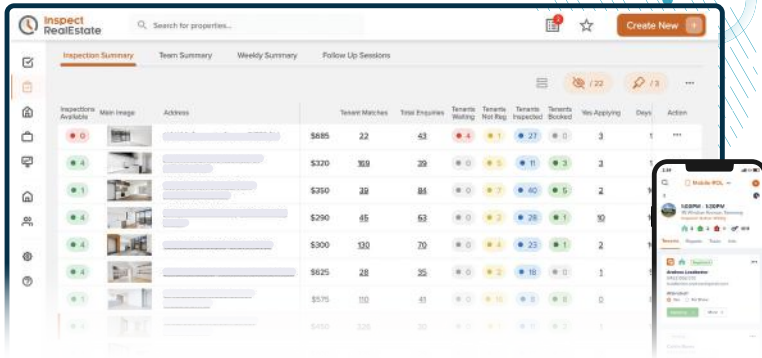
Inspect RealEstate

Search for properties...

Create New +

Inspection Summary | Team Summary | Weekly Summary | Follow Up Sessions

/22 | /3 | ...

| Inspections Available | Main Image | Address | | Tenant Matches | Total Enquiries | Tenants Waiting | Tenants Not Reg | Tenants Inspected | Tenants Booked | Yes Applying | Days | Action |
|---|---|---|---|---|---|---|---|---|---|---|---|---|
| 0 | | | $685 | 22 | 43 | 4 | 1 | 27 | 0 | 3 | | ... |
| 4 | | | $320 | 169 | 39 | 0 | 5 | 11 | 3 | 3 | | |
| 1 | | | $350 | 39 | 84 | 0 | 7 | 40 | 5 | 2 | | |
| 4 | | | $290 | 45 | 63 | 0 | 2 | 28 | 1 | 10 | | |
| 4 | | | $300 | 130 | 70 | 0 | 4 | 23 | 1 | 3 | | |
| 4 | | | $625 | 28 | 35 | 0 | 2 | 18 | 0 | 1 | | |
| 1 | | | $575 | 110 | 41 | 0 | 0 | 11 | 0 | 2 | | |
| | | | $450 | 23 | 23 | | | | | | | |

Mobile IRE
5:00PM - 5:30PM
Tenants
Andrew